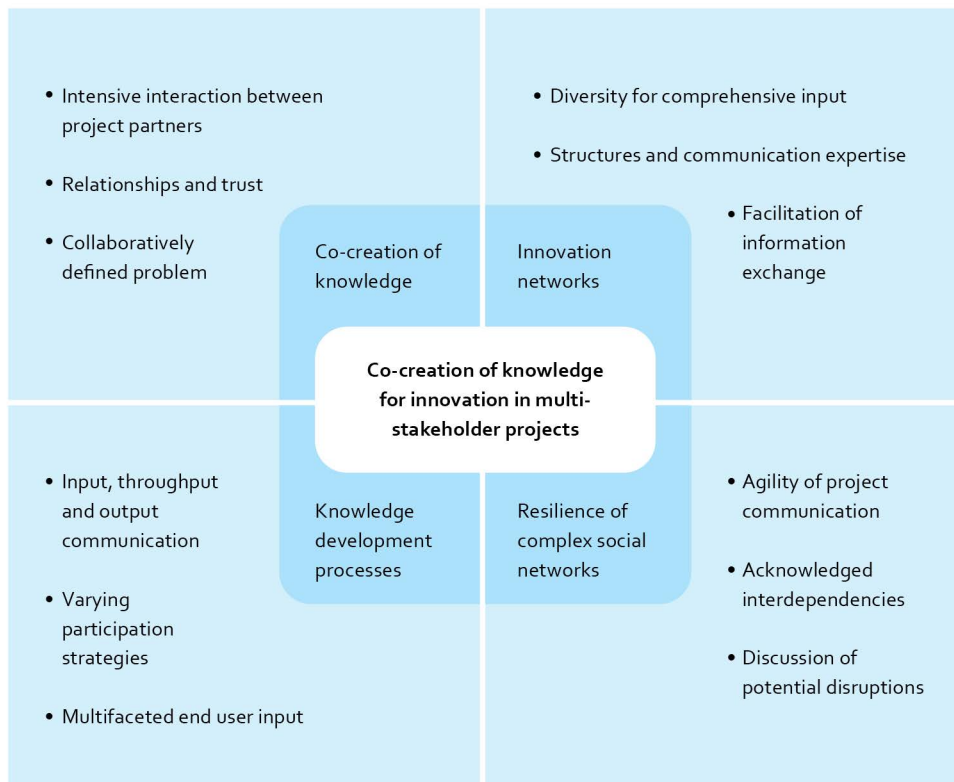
- Intensive interaction between project partners
- Relationships and trust
- Collaboratively defined problem

- Diversity for comprehensive input
- Structures and communication expertise
- Facilitation of information exchange

Co-creation of knowledge

Innovation networks

**Co-creation of knowledge for innovation in multi-stakeholder projects**

Knowledge development processes

Resilience of complex social networks

- Input, throughput and output communication
- Varying participation strategies
- Multifaceted end user input

- Agility of project communication
- Acknowledged interdependencies
- Discussion of potential disruptions